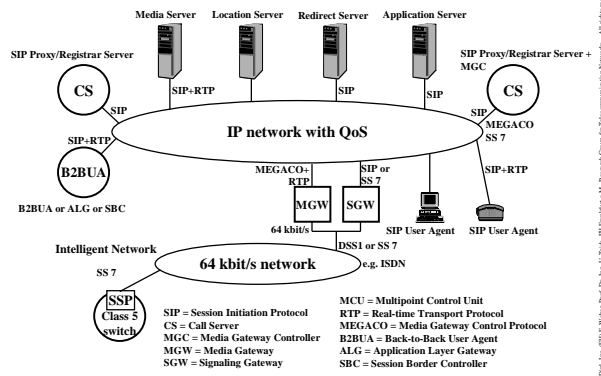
Media Server
Location Server
Redirect Server
Application Server

SIP Proxy/Registrar Server
CS

SIP Proxy/Registrar Server + MGC
CS

SIP
SIP+RTP
SIP
SIP
SIP
MEGACO
SS 7

SIP+RTP

IP network with QoS

B2BUA
B2BUA or ALG or SBC

MEGACO+ RTP
SIP or SS 7
MGW
SGW
SIP+RTP
SIP User Agent
SIP User Agent

64 kbit/s
DSS1 or SS 7
e.g. ISDN

Intelligent Network
SS 7
64 kbit/s network

SSP
Class 5 switch

SIP = Session Initiation Protocol
CS = Call Server
MGC = Media Gateway Controller
MGW = Media Gateway
SGW = Signaling Gateway

MCU = Multipoint Control Unit
RTP = Real-time Transport Protocol
MEGACO = Media Gateway Control Protocol
B2BUA = Back-to-Back User Agent
ALG = Application Layer Gateway
SBC = Session Border Controller

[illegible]